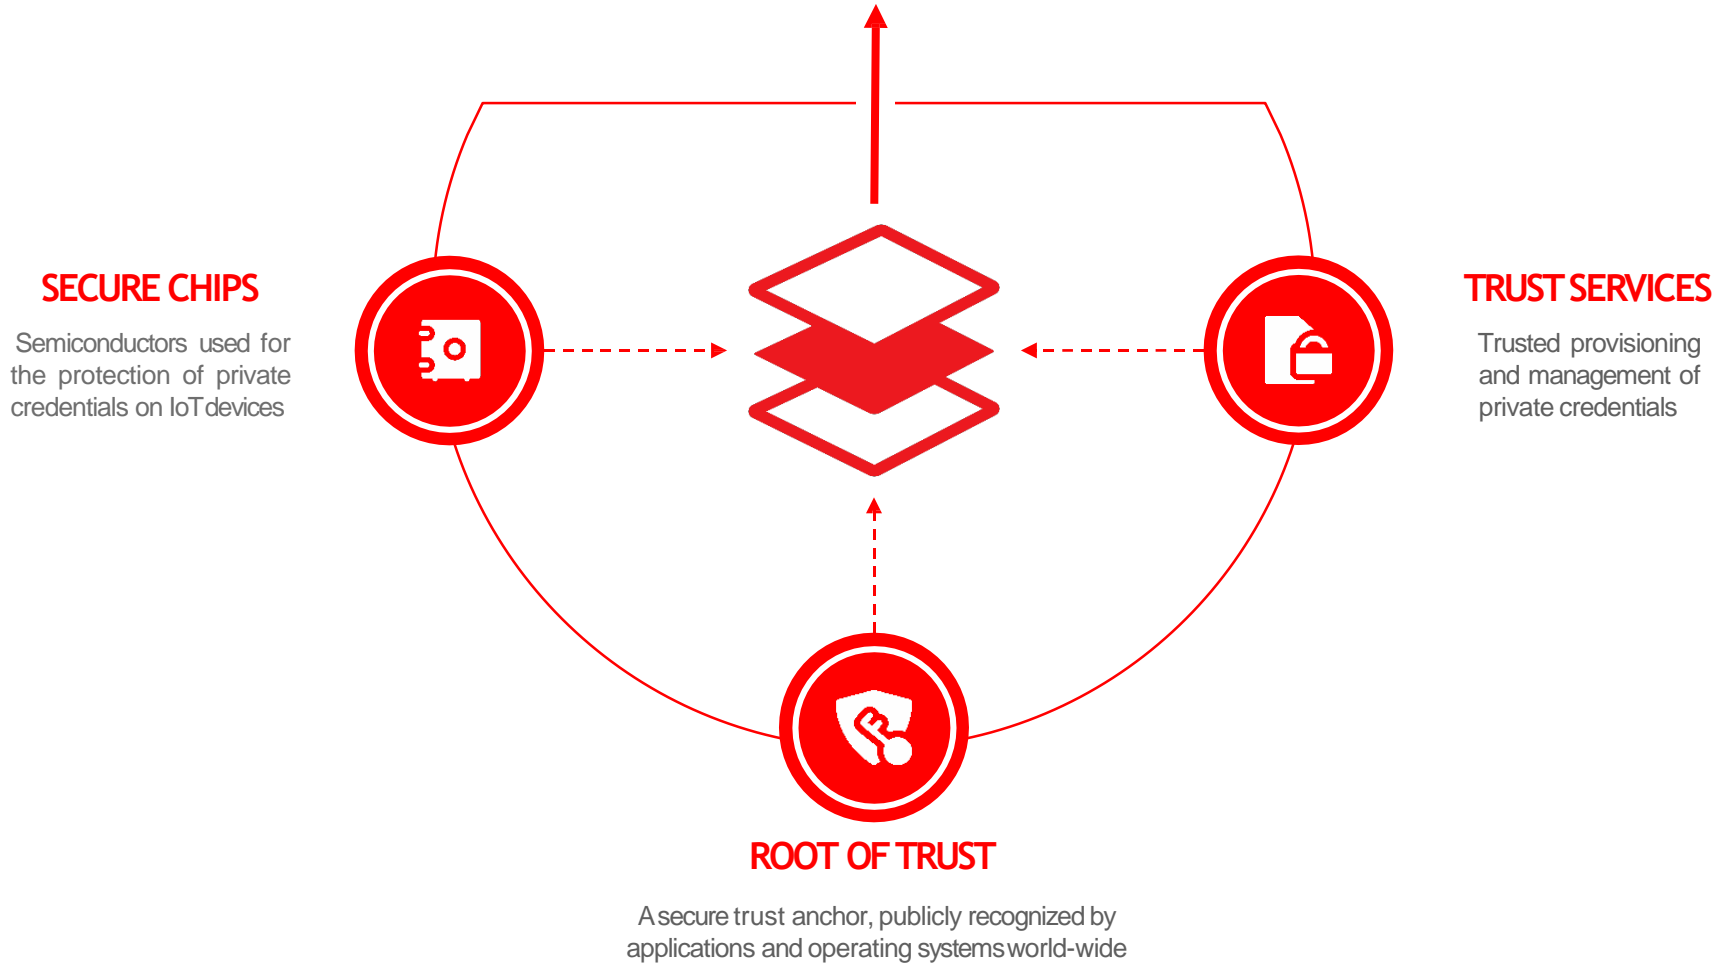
SECURE CHIPS

Semiconductors used for the protection of private credentials on IoT devices

TRUST SERVICES

Trusted provisioning and management of private credentials

ROOT OF TRUST

A secure trust anchor, publicly recognized by applications and operating systems world-wide